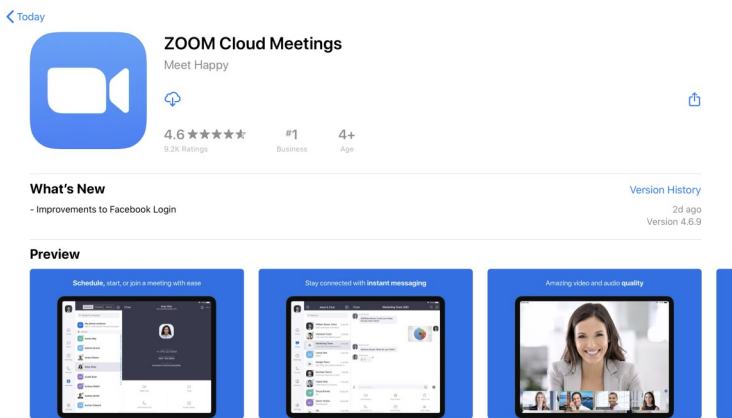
Today

ZOOM Cloud Meetings

Meet Happy

4.6 ★★★★★
9.2K Ratings

#1
Business

4+
Age

What's New

Version History

- Improvements to Facebook Login

2d ago
Version 4.6.9

Preview

Schedule, start, or join a meeting with ease

Stay connected with instant messaging

Amazing video and audio quality